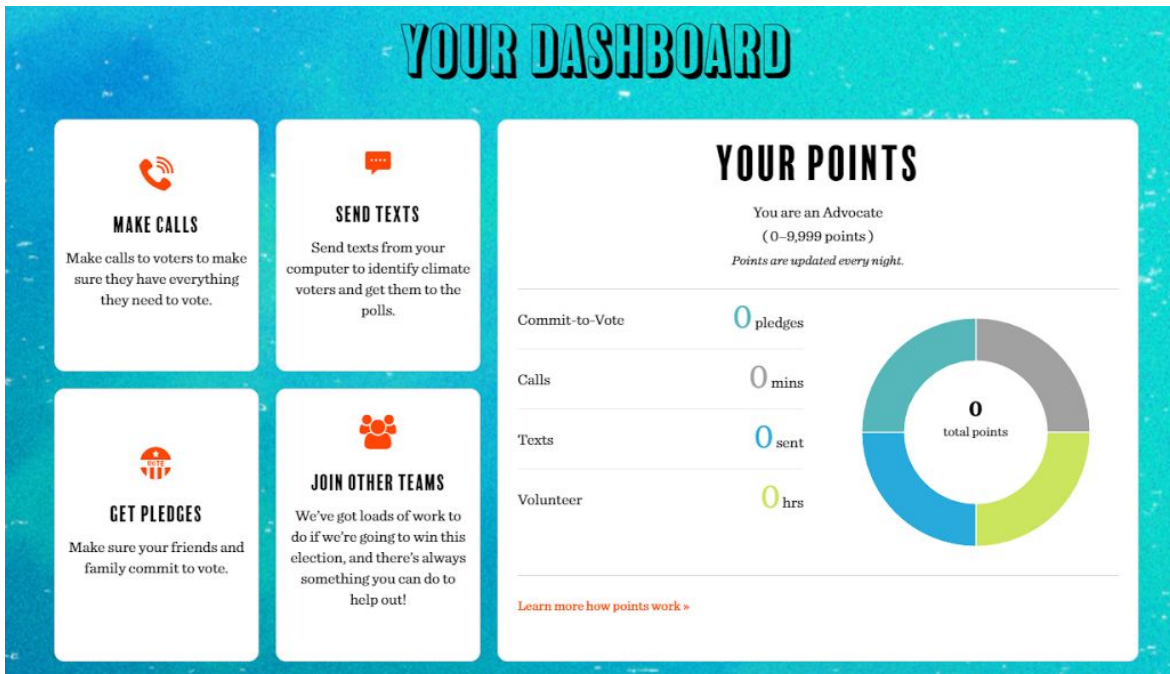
YOUR DASHBOARD

MAKE CALLS

Make calls to voters to make sure they have everything they need to vote.

SEND TEXTS

Send texts from your computer to identify climate voters and get them to the polls.

GET PLEDGES

Make sure your friends and family commit to vote.

JOIN OTHER TEAMS

We've got loads of work to do if we're going to win this election, and there's always something you can do to help out!

YOUR POINTS

You are an Advocate
( 0–9,999 points )
Points are updated every night.

| | |
|---|---|
| Commit-to-Vote | 0 pledges |
| Calls | 0 mins |
| Texts | 0 sent |
| Volunteer | 0 hrs |

0
total points

Learn more how points work »